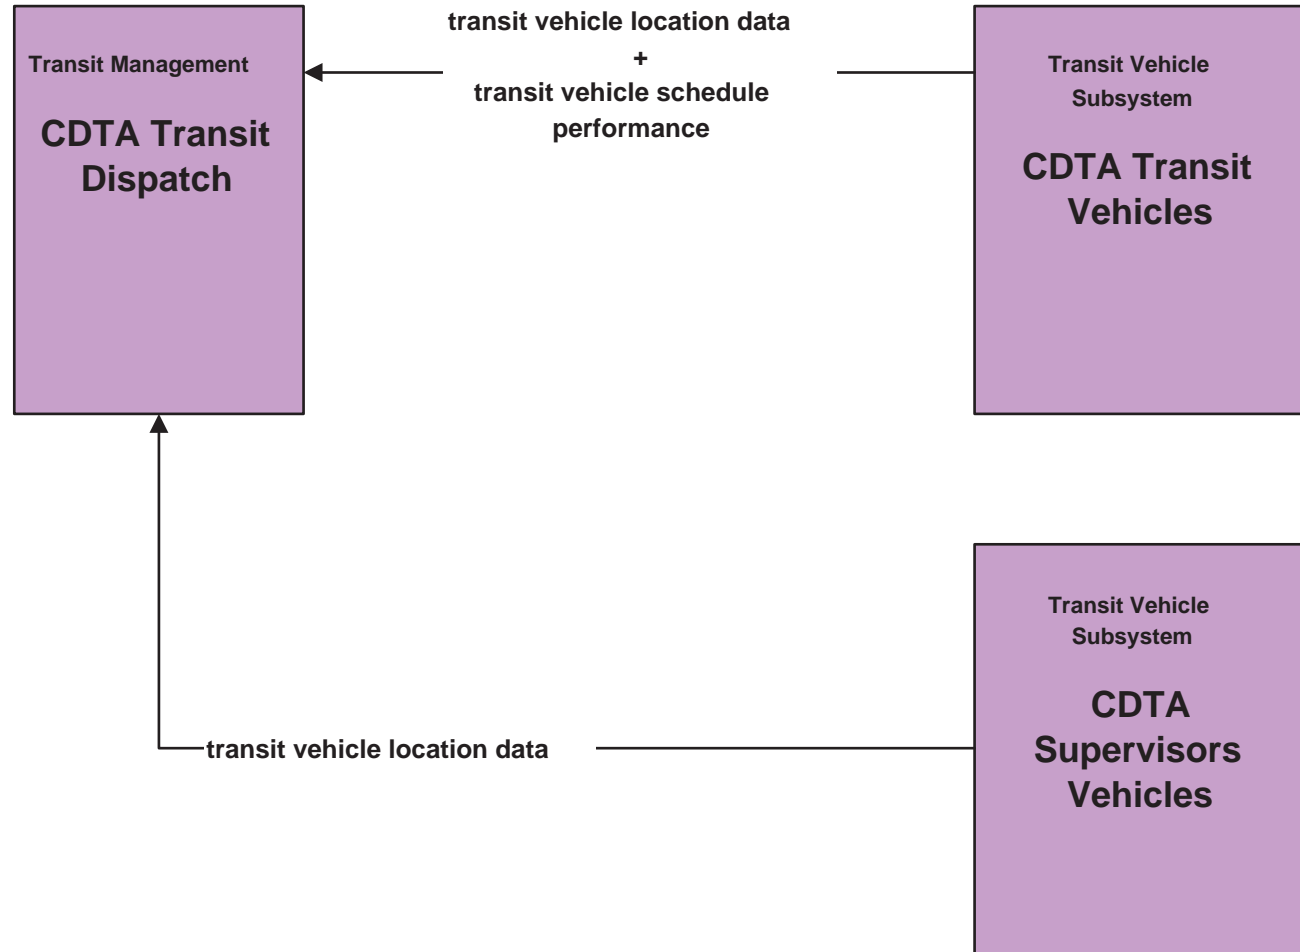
Transit Management

CDTA Transit Dispatch

transit vehicle location data
+
transit vehicle schedule performance

Transit Vehicle Subsystem

CDTA Transit Vehicles

Transit Vehicle Subsystem

CDTA Supervisors Vehicles

transit vehicle location data